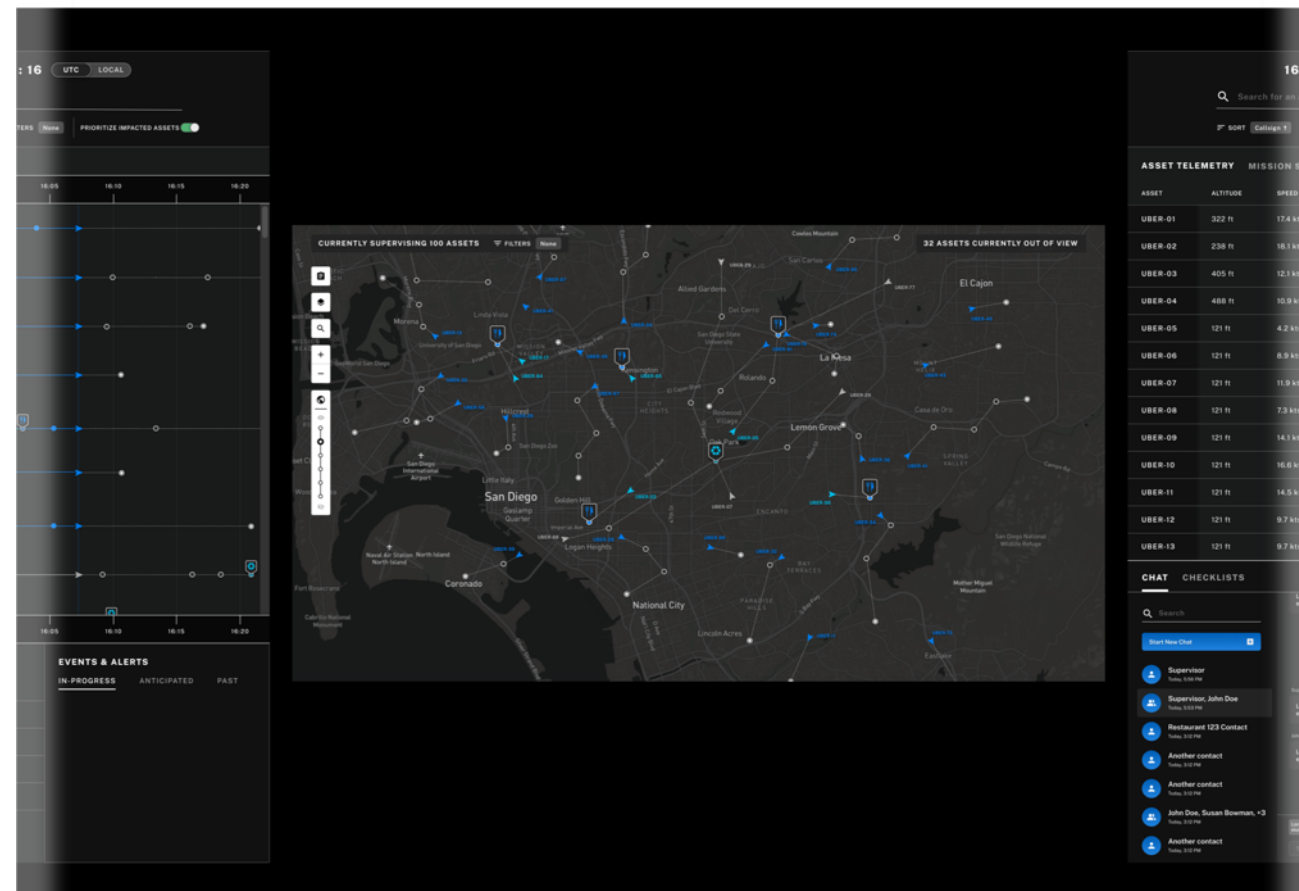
:16 UTC LOCAL

TERS None PRIORITIZE IMPACTED ASSETS

16:05 16:10 16:15 16:20

16:05 16:10 16:15 16:20

EVENTS & ALERTS
IN-PROGRESS ANTICIPATED PAST

CURRENTLY SUPERVISING 100 ASSETS FILTERS None
32 ASSETS CURRENTLY OUT OF VIEW

Allied Gardens
El Cajon
Del Cerro
La Mesa
Rolando
Hillcrest
Lemon Grove
San Diego International Airport
Little Italy
San Diego
Golden Hill
Gaslamp Quarter
Logan Heights
Naval Air Station North Island
Coronado
National City
Lincoln Acres
Morena
Casa de Oro
Spring Valley
Mother Miguel Mountain
Cowles Mountain
Oak Park
Encanto
Paradise Hills
Bay Terraces
Eastlake
City Heights
Normal Heights
Redwood Village
Kensington

16
Search for an
SORT Callsign

ASSET TELEMETRY MISSION S

| ASSET | ALTITUDE | SPEED |
|---|---|---|
| UBER-01 | 322 ft | 17.4 kt |
| UBER-02 | 238 ft | 18.1 kt |
| UBER-03 | 405 ft | 12.1 kt |
| UBER-04 | 488 ft | 10.9 kt |
| UBER-05 | 121 ft | 4.2 kt |
| UBER-06 | 121 ft | 8.9 kt |
| UBER-07 | 121 ft | 11.9 kt |
| UBER-08 | 121 ft | 7.3 kt |
| UBER-09 | 121 ft | 14.1 kt |
| UBER-10 | 121 ft | 16.6 kt |
| UBER-11 | 121 ft | 14.5 kt |
| UBER-12 | 121 ft | 9.7 kt |
| UBER-13 | 121 ft | 9.7 kt |

CHAT CHECKLISTS
Search
Start New Chat
Supervisor
Today, 5:56 PM
Supervisor, John Doe
Today, 5:03 PM
Restaurant 123 Contact
Today, 3:12 PM
Another contact
Today, 3:12 PM
Another contact
Today, 3:12 PM
John Doe, Susan Bowman, +3
Today, 3:12 PM
Another contact
Today, 3:12 PM